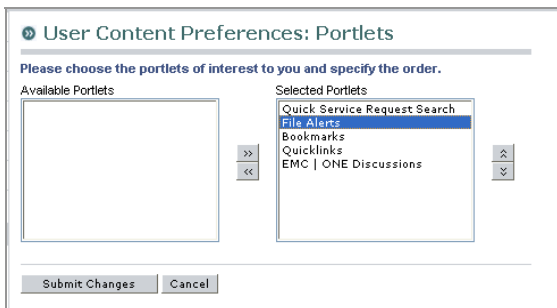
User Content Preferences: Portlets

Please choose the portlets of interest to you and specify the order.

Available Portlets

Selected Portlets

Quick Service Request Search
File Alerts
Bookmarks
Quicklinks
EMC | ONE Discussions

Submit Changes  Cancel